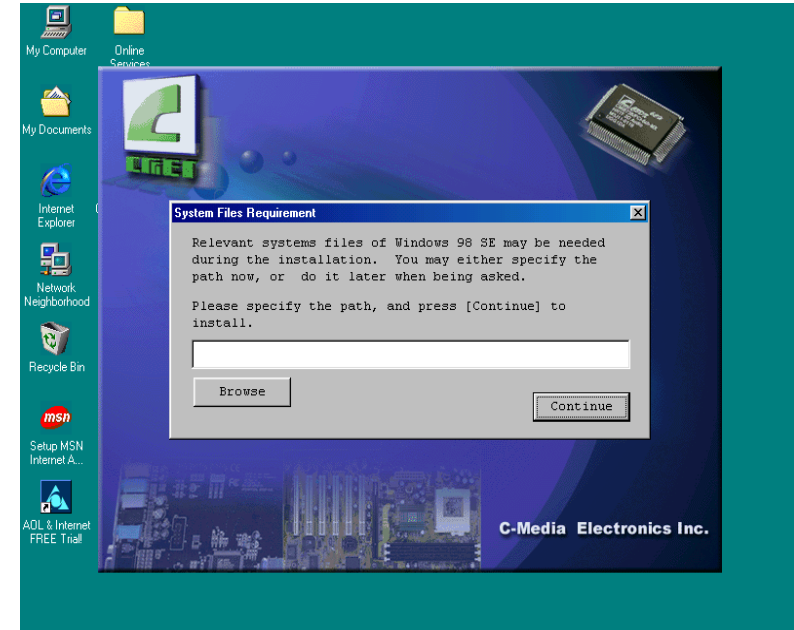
My Computer

Online Services

My Documents

Internet Explorer

Network Neighborhood

Recycle Bin

Setup MSN Internet A...

AOL & Internet FREE Trial!

System Files Requirement

Relevant systems files of Windows 98 SE may be needed during the installation. You may either specify the path now, or do it later when being asked.

Please specify the path, and press [Continue] to install.

Browse

Continue

C-Media Electronics Inc.